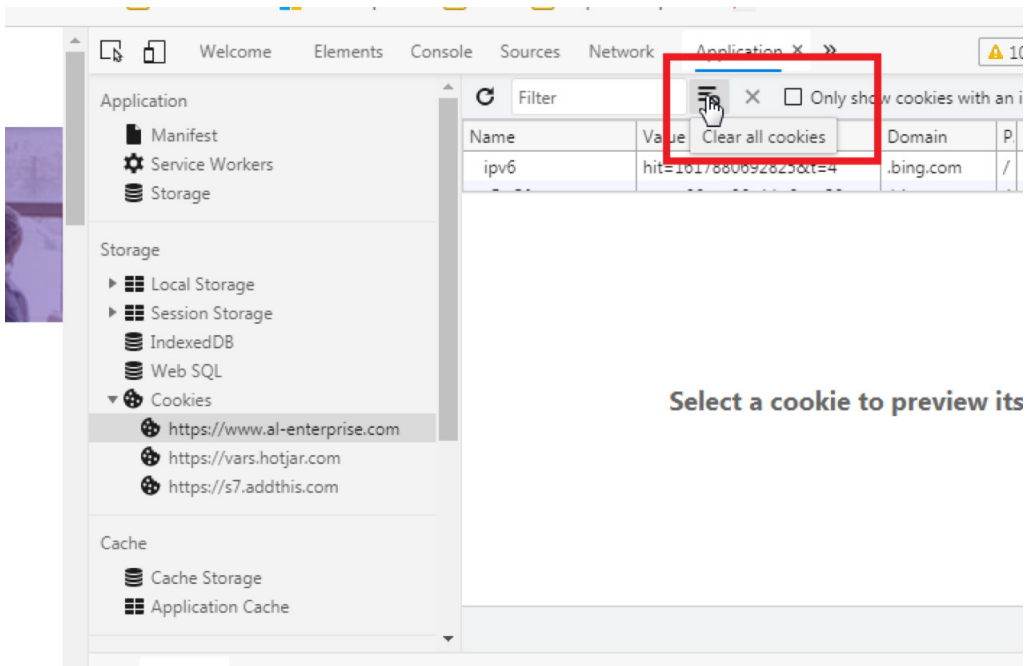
Welcome Elements Console Sources Network Application × »

10

Application
Manifest
Service Workers
Storage

Storage
Local Storage
Session Storage
IndexedDB
Web SQL
Cookies
https://www.al-enterprise.com
https://vars.hotjar.com
https://s7.addthis.com

Cache
Cache Storage
Application Cache

Filter

Only show cookies with an i

Clear all cookies

| Name | Value | Domain | P |
|---|---|---|---|
| ipv6 | hit=1617880692825&t=4 | .bing.com | / |

Select a cookie to preview its